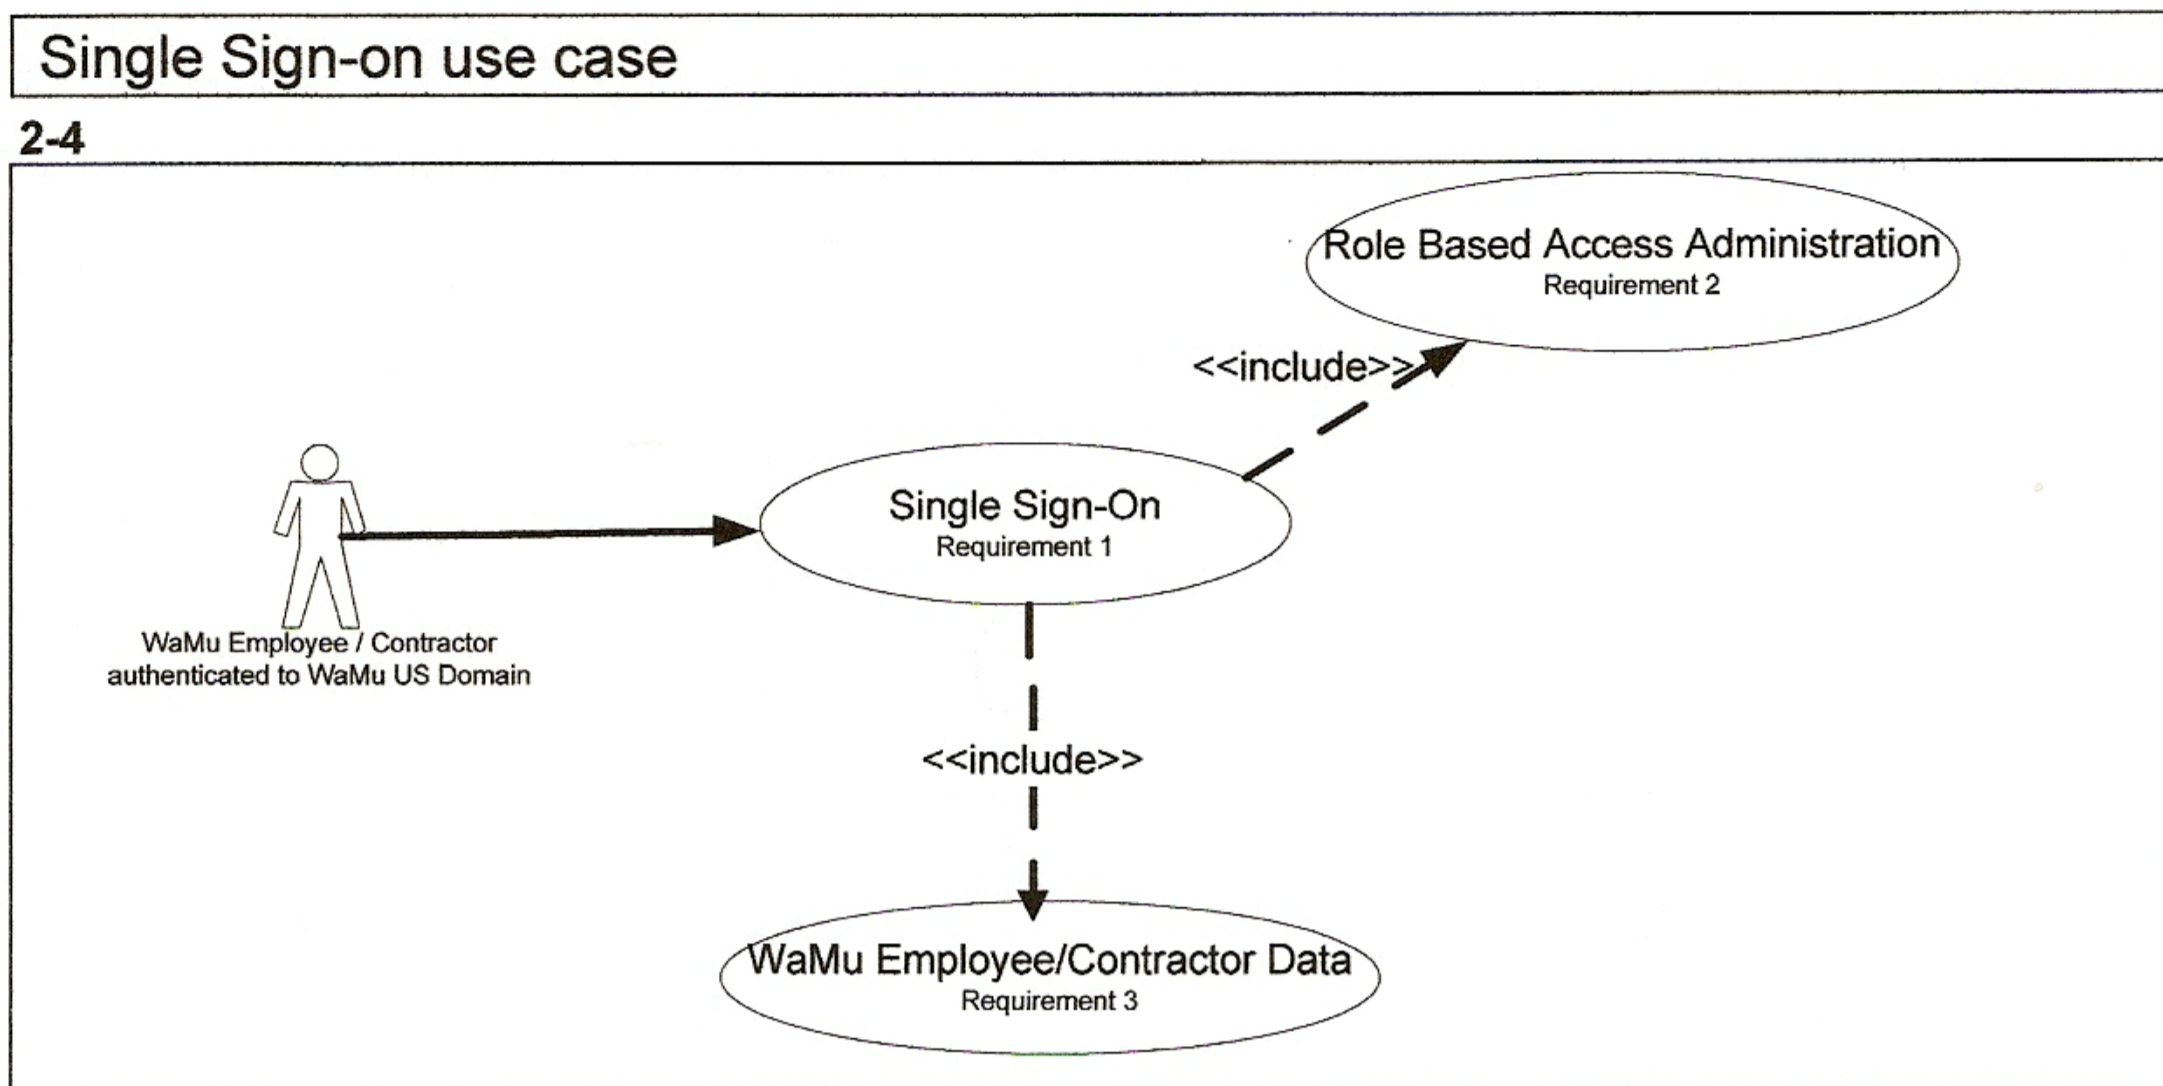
Single Sign-on use case

2-4

Role Based Access Administration
Requirement 2

<<include>>

WaMu Employee / Contractor authenticated to WaMu US Domain

Single Sign-On
Requirement 1

<<include>>

WaMu Employee/Contractor Data
Requirement 3